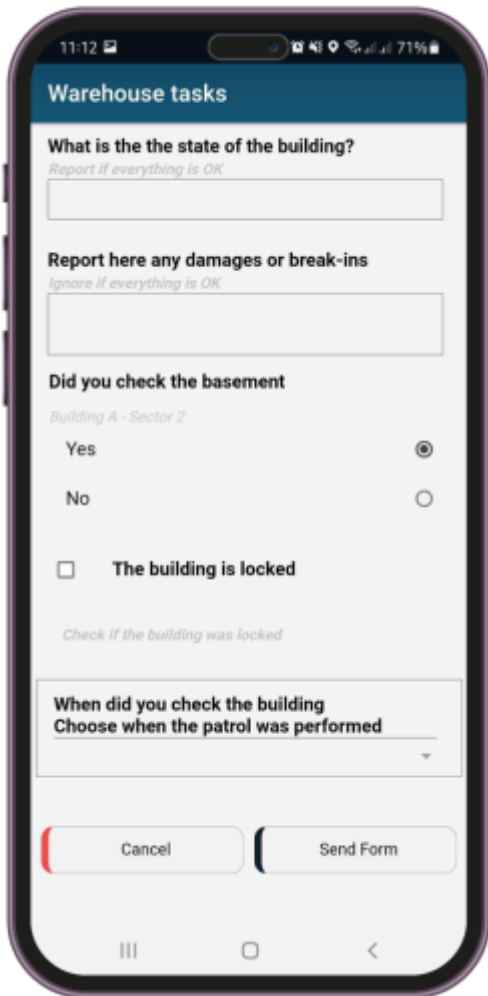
11:12 71%

Warehouse tasks

What is the the state of the building?

Report if everything is OK

Report here any damages or break-ins

Ignore if everything is OK

Did you check the basement

Building A - Sector 2

Yes

No

The building is locked

Check if the building was locked

When did you check the building
Choose when the patrol was performed

Cancel

Send Form